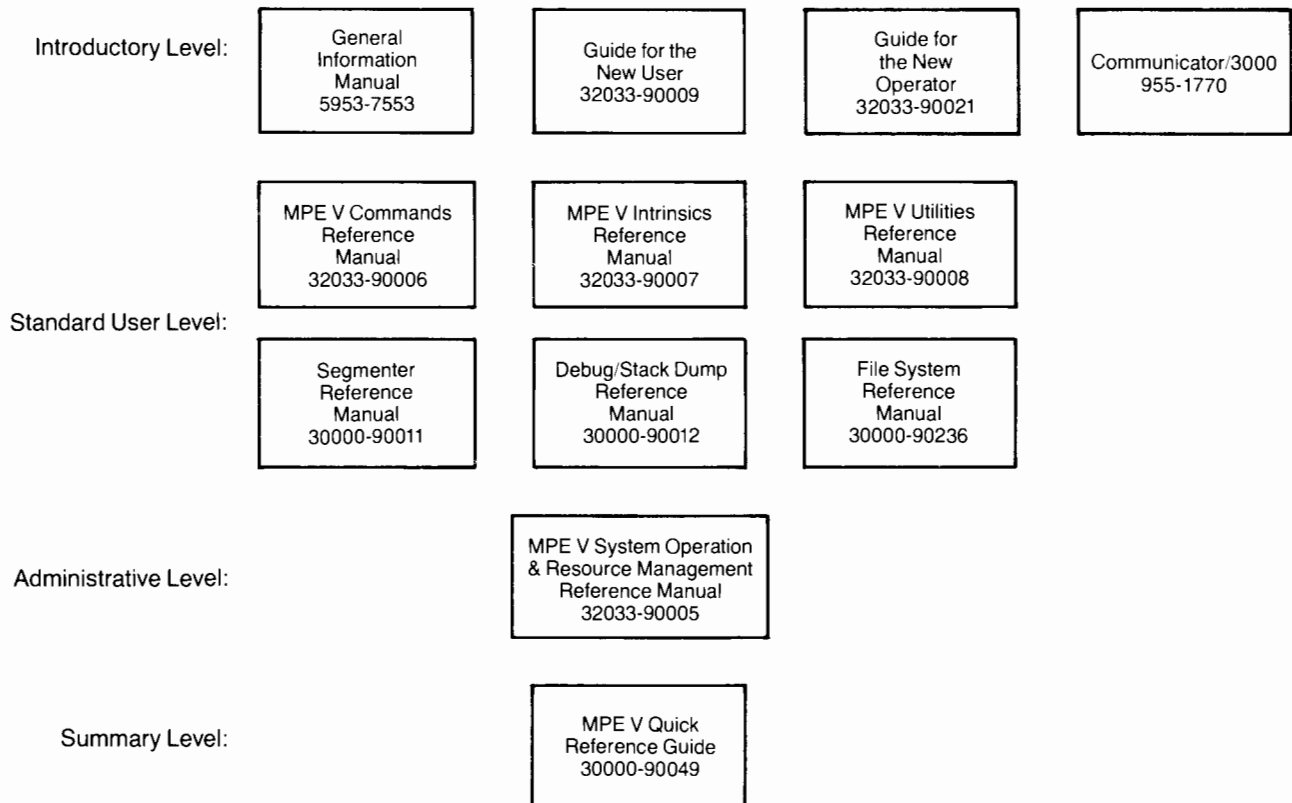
Introductory Level:

General Information Manual 5953-7553

Guide for the New User 32033-90009

Guide for the New Operator 32033-90021

Communicator/3000 955-1770

MPE V Commands Reference Manual 32033-90006

MPE V Intrinsics Reference Manual 32033-90007

MPE V Utilities Reference Manual 32033-90008

Standard User Level:

Segmenter Reference Manual 30000-90011

Debug/Stack Dump Reference Manual 30000-90012

File System Reference Manual 30000-90236

Administrative Level:

MPE V System Operation & Resource Management Reference Manual 32033-90005

Summary Level:

MPE V Quick Reference Guide 30000-90049